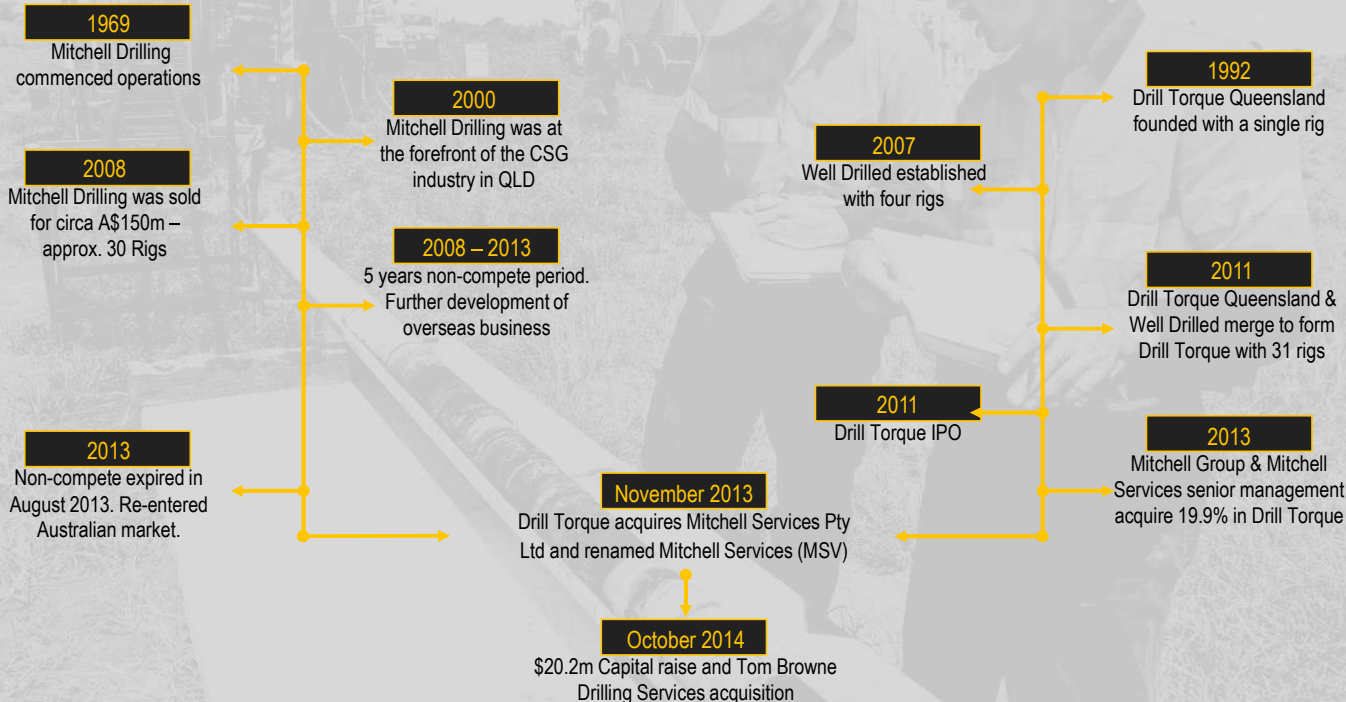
1969
Mitchell Drilling commenced operations

2000
Mitchell Drilling was at the forefront of the CSG industry in QLD

2008
Mitchell Drilling was sold for circa A$150m – approx. 30 Rigs

2008 – 2013
5 years non-compete period. Further development of overseas business

2013
Non-compete expired in August 2013. Re-entered Australian market.

1992
Drill Torque Queensland founded with a single rig

2007
Well Drilled established with four rigs

2011
Drill Torque Queensland & Well Drilled merge to form Drill Torque with 31 rigs

2011
Drill Torque IPO

2013
Mitchell Group & Mitchell Services senior management acquire 19.9% in Drill Torque

November 2013
Drill Torque acquires Mitchell Services Pty Ltd and renamed Mitchell Services (MSV)

October 2014
$20.2m Capital raise and Tom Browne Drilling Services acquisition